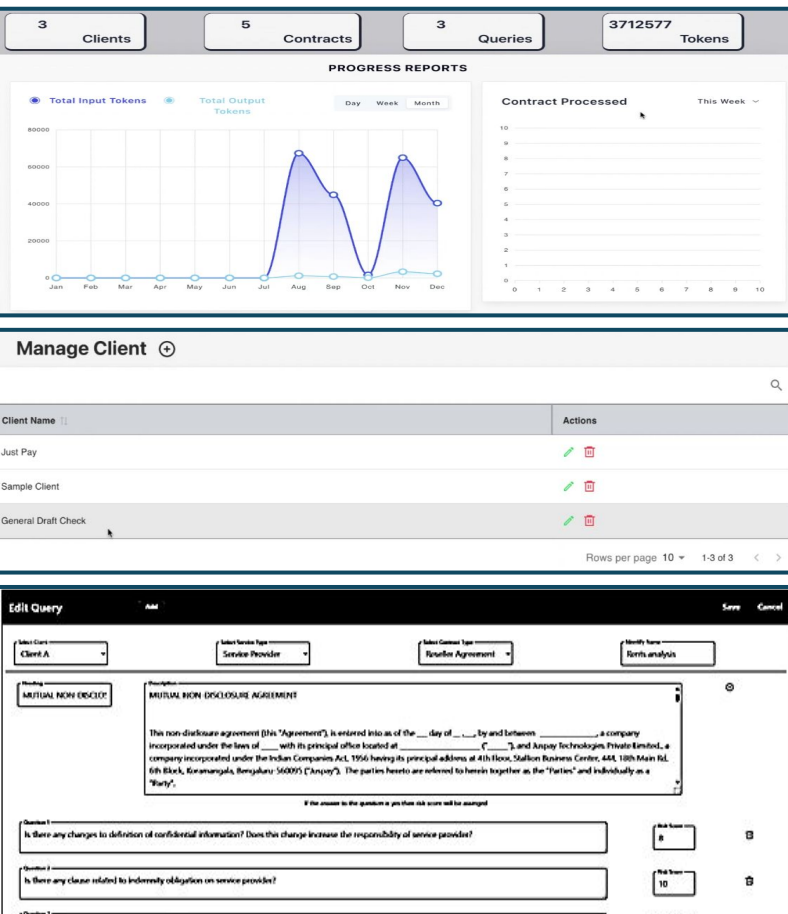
3
Clients

5
Contracts

3
Queries

3712577
Tokens

PROGRESS REPORTS

Total Input Tokens
Total Output Tokens

Day Week Month

80000
60000
40000
20000
0

Jan Feb Mar Apr May Jun Jul Aug Sep Oct Nov Dec

Contract Processed

This Week

10
9
8
7
6
5
4
3
2
1
0

0 1 2 3 4 5 6 7 8 9 10

Manage Client

| Client Name | Actions |
|---|---|
| Just Pay | |
| Sample Client | |
| General Draft Check | |

Rows per page 10 1-3 of 3

Edit Query Add Save Cancel

Select Client
Client A

Select Service Type
Service Provider

Select Contract Type
Reseller Agreement

Identify Name
Rents analysis

Heading
MUTUAL NON DISCLO!

Description
MUTUAL NON DISCLOSURE AGREEMENT

This non-disclosure agreement (this "Agreement"), is entered into as of the __ day of __, __, by and between ___________, a company incorporated under the laws of ___ with its principal office located at _______________ ("____"), and Juspay Technologies Private Limited, a company incorporated under the Indian Companies Act, 1956 having its principal address at 4th Floor, Stallion Business Center, 444, 18th Main Rd, 6th Block, Koramangala, Bengaluru 560095 ("Juspay"). The parties hereto are referred to herein together as the "Parties" and individually as a "Party".

If the answer to the question is yes then risk score will be assigned

Question 1
Is there any changes to definition of confidential information? Does this change increase the responsibility of service provider?

Risk Score
8

Question 2
Is there any clause related to indemnity obligation on service provider?

Risk Score
10

Question 3